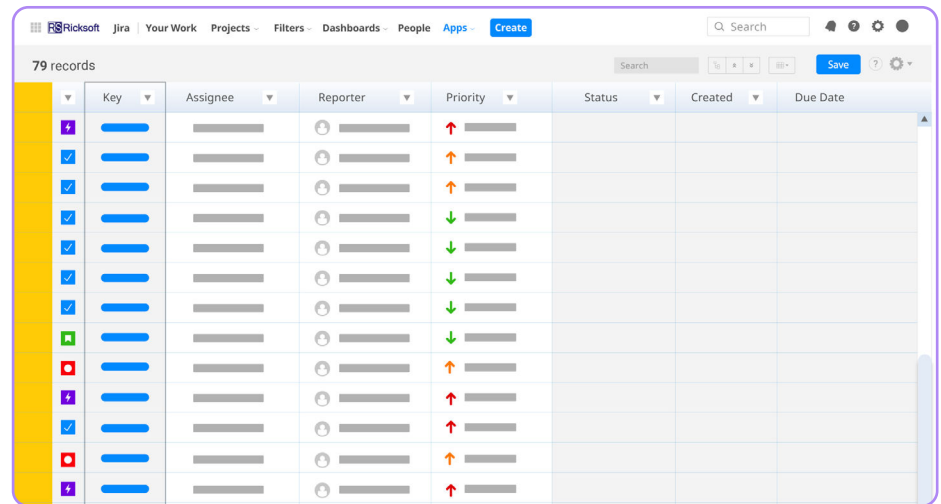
RSRicksoft Jira | Your Work Projects Filters Dashboards People Apps Create

Search

79 records

Search

Save

| | Key | Assignee | Reporter | Priority | Status | Created | Due Date |
|---|---|---|---|---|---|---|---|